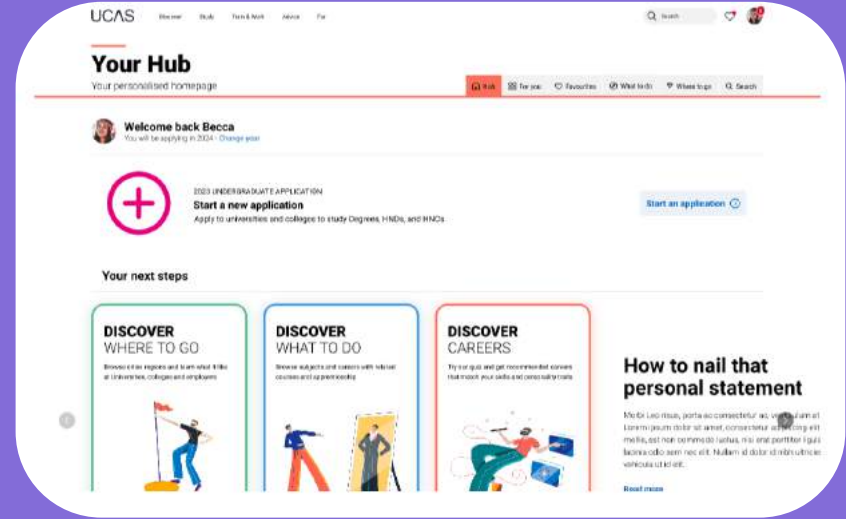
UCAS Discover Study Term & Work Advice For

Search

Your Hub

Your personalised homepage

Hub For you Favourites What to do Where to go Search

Welcome back Becca

You will be applying in 2024 · Change year

2023 UNDERGRADUATE APPLICATION

Start a new application

Apply to universities and colleges to study Degrees, HNDs, and HNCs.

Start an application

Your next steps

DISCOVER
WHERE TO GO

Browse all our regions and learn what it's like at Universities, colleges and employers

DISCOVER
WHAT TO DO

Browse subjects and careers with related courses and apprenticeship

DISCOVER
CAREERS

Try our quiz and get recommended careers that match your skills and personality traits

How to nail that personal statement

Morbi Leo risus, porta ac consectetur ac, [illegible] Lorem ipsum dolor sit amet, consectetur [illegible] mollis, est non commodo luctus, nisi erat porttitor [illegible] lacinia odio sem nec elit. Nullam id dolor id nibh ultricies vehicula ut id elit.

Read more